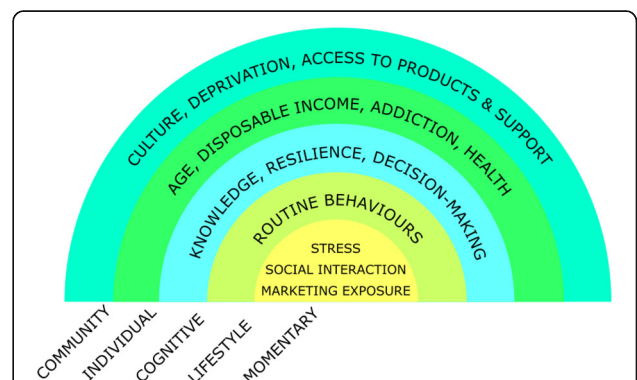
CULTURE, DEPRIVATION, ACCESS TO PRODUCTS & SUPPORT
AGE, DISPOSABLE INCOME, ADDICTION, HEALTH
KNOWLEDGE, RESILIENCE, DECISION-MAKING
ROUTINE BEHAVIOURS
STRESS
SOCIAL INTERACTION
MARKETING EXPOSURE

COMMUNITY
INDIVIDUAL
COGNITIVE
LIFESTYLE
MOMENTARY